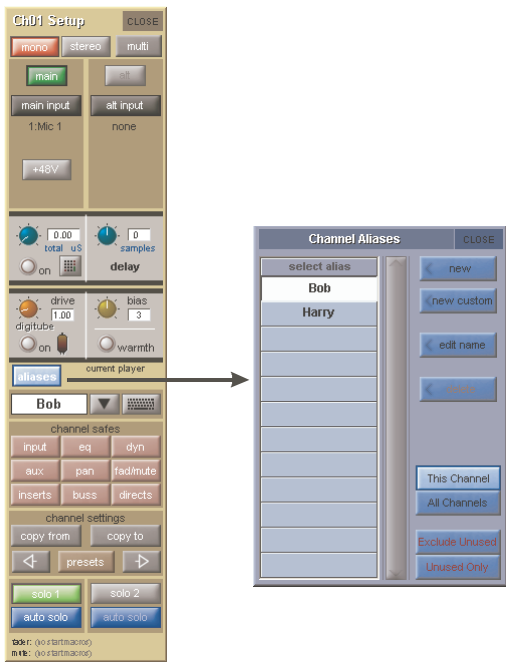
Ch01 Setup
CLOSE
mono
stereo
multi
main
alt
main input
alt input
1:Mic 1
none
+48V
0.00
total uS
on
0
samples
delay
drive
1.00
digitube
on
bias
3
warmth
aliases
current player
Bob
channel safes
input
eq
dyn
aux
pan
fad/mute
inserts
buss
directs
channel settings
copy from
copy to
presets
solo 1
solo 2
auto solo
auto solo
fader: (no startmacros)
mute: (no startmacros)

Channel Aliases
CLOSE
select alias
Bob
Harry
new
new custom
edit name
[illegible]
This Channel
All Channels
Exclude Unused
Unused Only